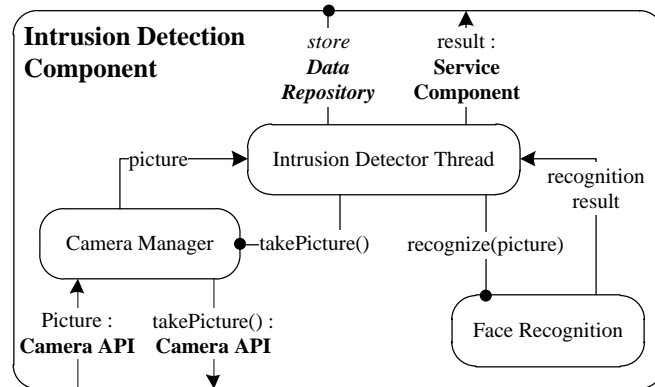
Intrusion Detection Component

store
Data Repository

result :
Service Component

Intrusion Detector Thread

picture

recognition result

Camera Manager

takePicture()

recognize(picture)

Face Recognition

Picture :
Camera API

takePicture() :
Camera API